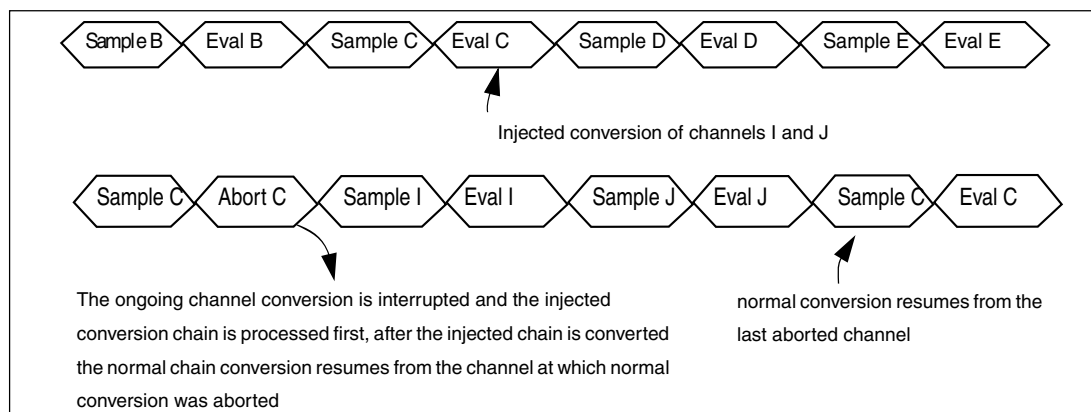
Sample B Eval B Sample C Eval C Sample D Eval D Sample E Eval E

Injected conversion of channels I and J

Sample C Abort C Sample I Eval I Sample J Eval J Sample C Eval C

The ongoing channel conversion is interrupted and the injected conversion chain is processed first, after the injected chain is converted the normal chain conversion resumes from the channel at which normal conversion was aborted

normal conversion resumes from the last aborted channel